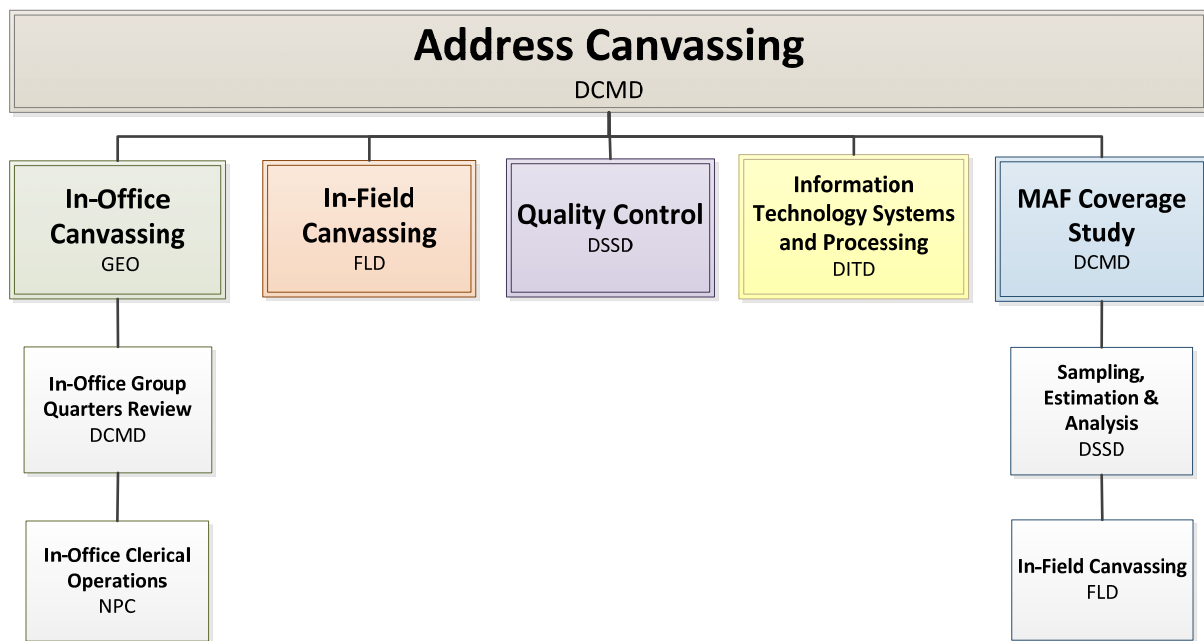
Address Canvassing
DCMD

In-Office Canvassing
GEO

In-Office Group Quarters Review
DCMD

In-Office Clerical Operations
NPC

In-Field Canvassing
FLD

Quality Control
DSSD

Information Technology Systems and Processing
DITD

MAF Coverage Study
DCMD

Sampling, Estimation & Analysis
DSSD

In-Field Canvassing
FLD